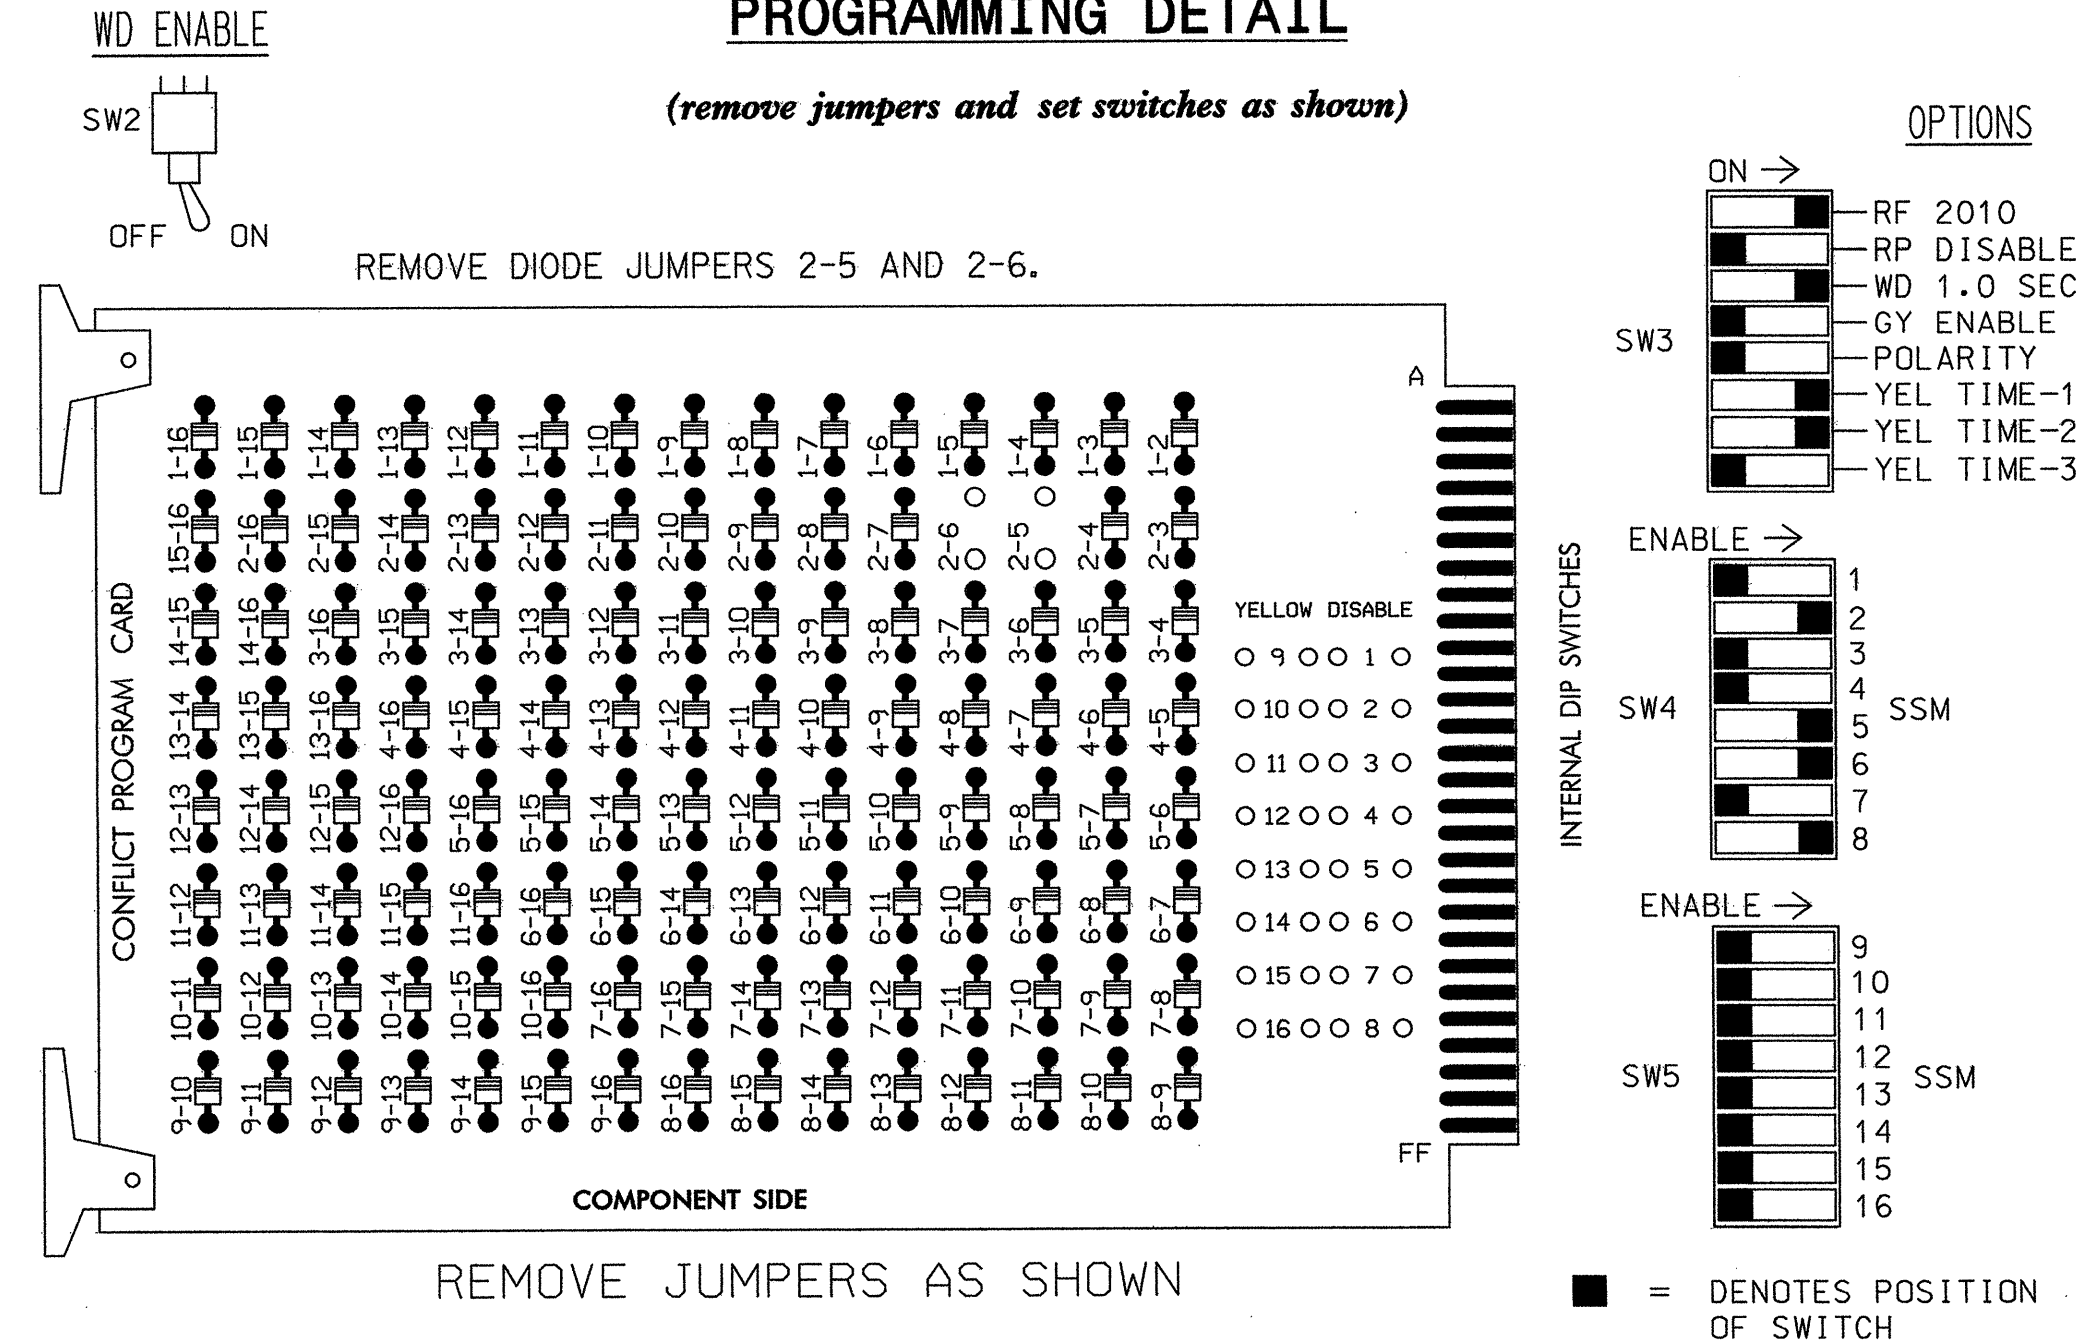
WD ENABLE

PROGRAMMING DETAIL

(remove jumpers and set switches as shown)

OPTIONS

SW2

OFF ON

REMOVE DIODE JUMPERS 2-5 AND 2-6.

ON →

RF 2010
RP DISABLE
WD 1.0 SEC
GY ENABLE
POLARITY
YEL TIME-1
YEL TIME-2
YEL TIME-3

SW3

A

CONFLICT PROGRAM CARD

1-16 1-15 1-14 1-13 1-12 1-11 1-10 1-9 1-8 1-7 1-6 1-5 1-4 1-3 1-2
15-16 2-16 2-15 2-14 2-13 2-12 2-11 2-10 2-9 2-8 2-7 2-6 2-5 2-4 2-3
14-15 14-16 3-16 3-15 3-14 3-13 3-12 3-11 3-10 3-9 3-8 3-7 3-6 3-5 3-4
13-14 13-15 13-16 4-16 4-15 4-14 4-13 4-12 4-11 4-10 4-9 4-8 4-7 4-6 4-5
12-13 12-14 12-15 12-16 5-16 5-15 5-14 5-13 5-12 5-11 5-10 5-9 5-8 5-7 5-6
11-12 11-13 11-14 11-15 11-16 6-16 6-15 6-14 6-13 6-12 6-11 6-10 6-9 6-8 6-7
10-11 10-12 10-13 10-14 10-15 10-16 7-16 7-15 7-14 7-13 7-12 7-11 7-10 7-9 7-8
9-10 9-11 9-12 9-13 9-14 9-15 9-16 8-16 8-15 8-14 8-13 8-12 8-11 8-10 8-9

YELLOW DISABLE

9 1
10 2
11 3
12 4
13 5
14 6
15 7
16 8

INTERNAL DIP SWITCHES

ENABLE →

SW4

1
2
3
4
5
6
7
8

SSM

ENABLE →

SW5

9
10
11
12
13
14
15
16

SSM

FF

COMPONENT SIDE

REMOVE JUMPERS AS SHOWN

= DENOTES POSITION OF SWITCH